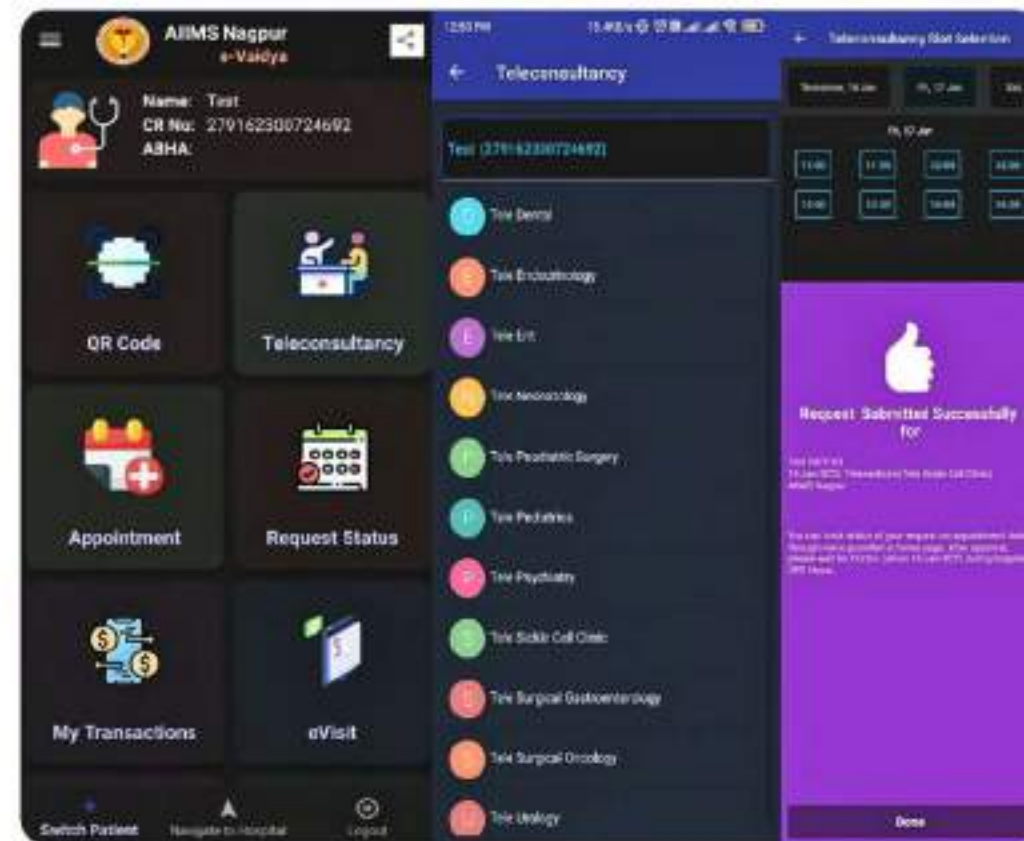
AIIMS Nagpur
e-Vaidya

Name: Test
CR No: 279162300724692
ABHA:

QR Code

Teleconsultancy

Appointment

Request Status

My Transactions

eVisit

Switch Patient
Navigate to Hospital
Logout

12:50 PM

Teleconsultancy

Test (279162300724692)

Tele Dental
Tele Endocrinology
Tele Ent
Tele Neonatology
Tele Paediatric Surgery
Tele Pediatrics
Tele Psychiatry
Tele Sickle Cell Clinic
Tele Surgical Gastroenterology
Tele Surgical Oncology
Tele Urology

Teleconsultancy Slot Selection

Tomorrow, 16 Jan
Fri, 17 Jan

Fri, 17 Jan

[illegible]

Request Submitted Successfully for

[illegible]

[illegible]

Done